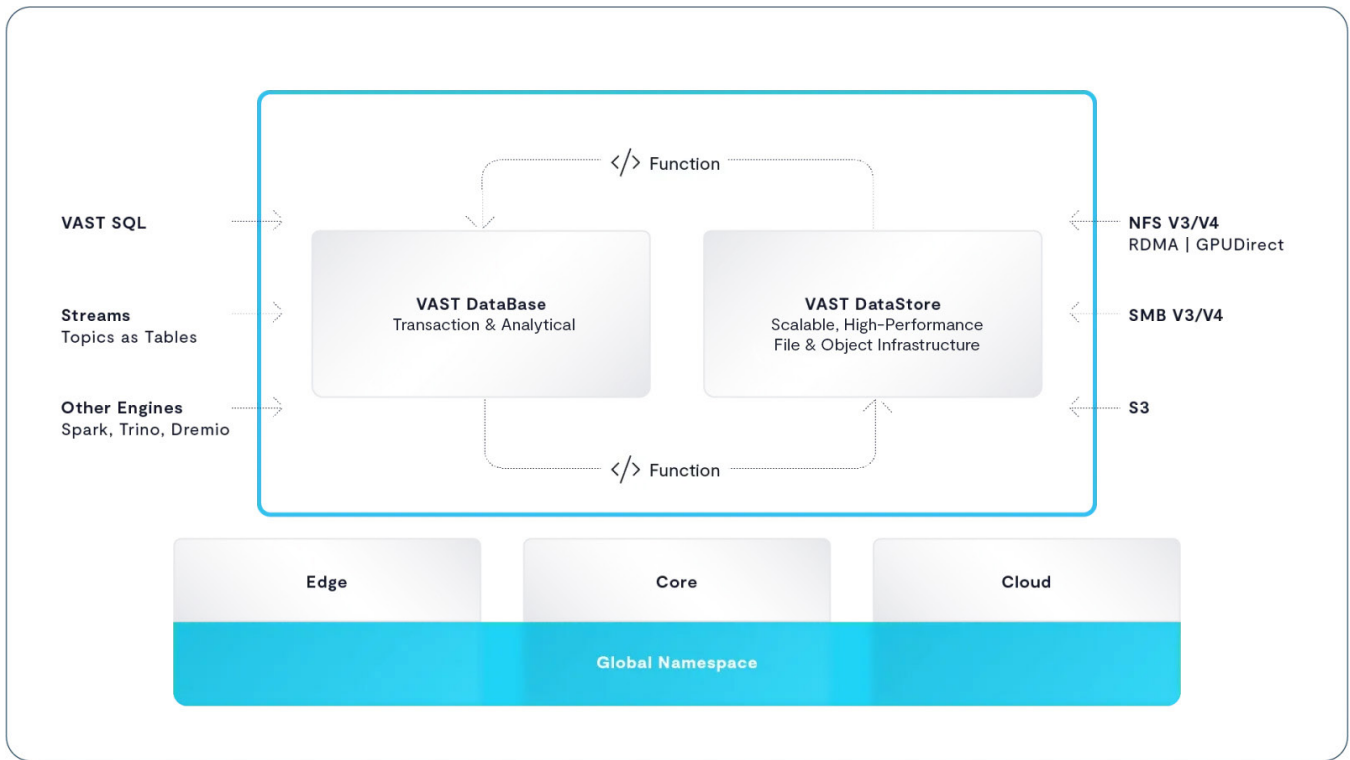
</> Function

VAST SQL

Streams
Topics as Tables

Other Engines
Spark, Trino, Dremio

VAST DataBase
Transaction & Analytical

VAST DataStore
Scalable, High-Performance
File & Object Infrastructure

NFS V3/V4
RDMA | GPUDirect

SMB V3/V4

S3

</> Function

Edge

Core

Cloud

Global Namespace